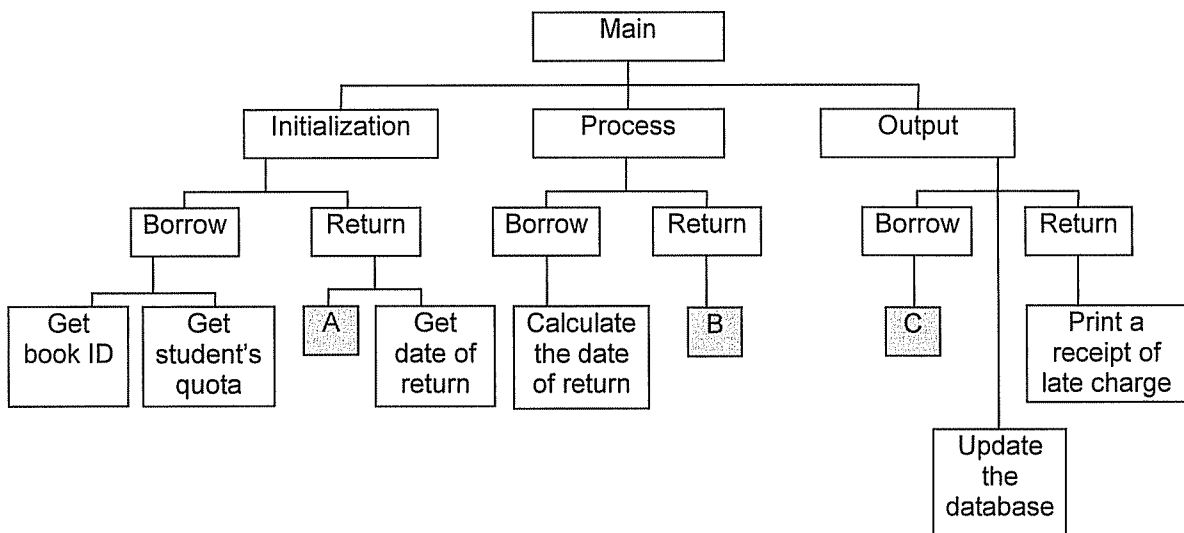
Main

Initialization

Process

Output

Borrow

Return

Borrow

Return

Borrow

Return

Get book ID

Get student's quota

A

Get date of return

Calculate the date of return

B

C

Print a receipt of late charge

Update the database